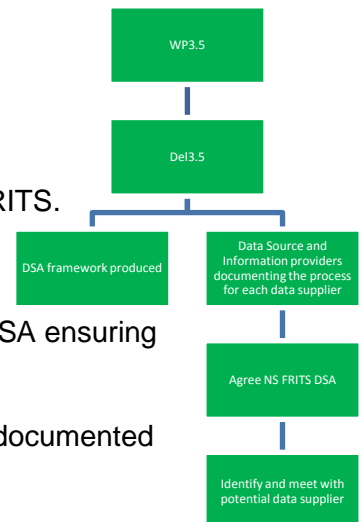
RITS.

SA ensuring

documented

WP3.5

Del3.5

DSA framework produced

Data Source and Information providers documenting the process for each data supplier

Agree NS FRITS DSA

Identify and meet with potential data supplier